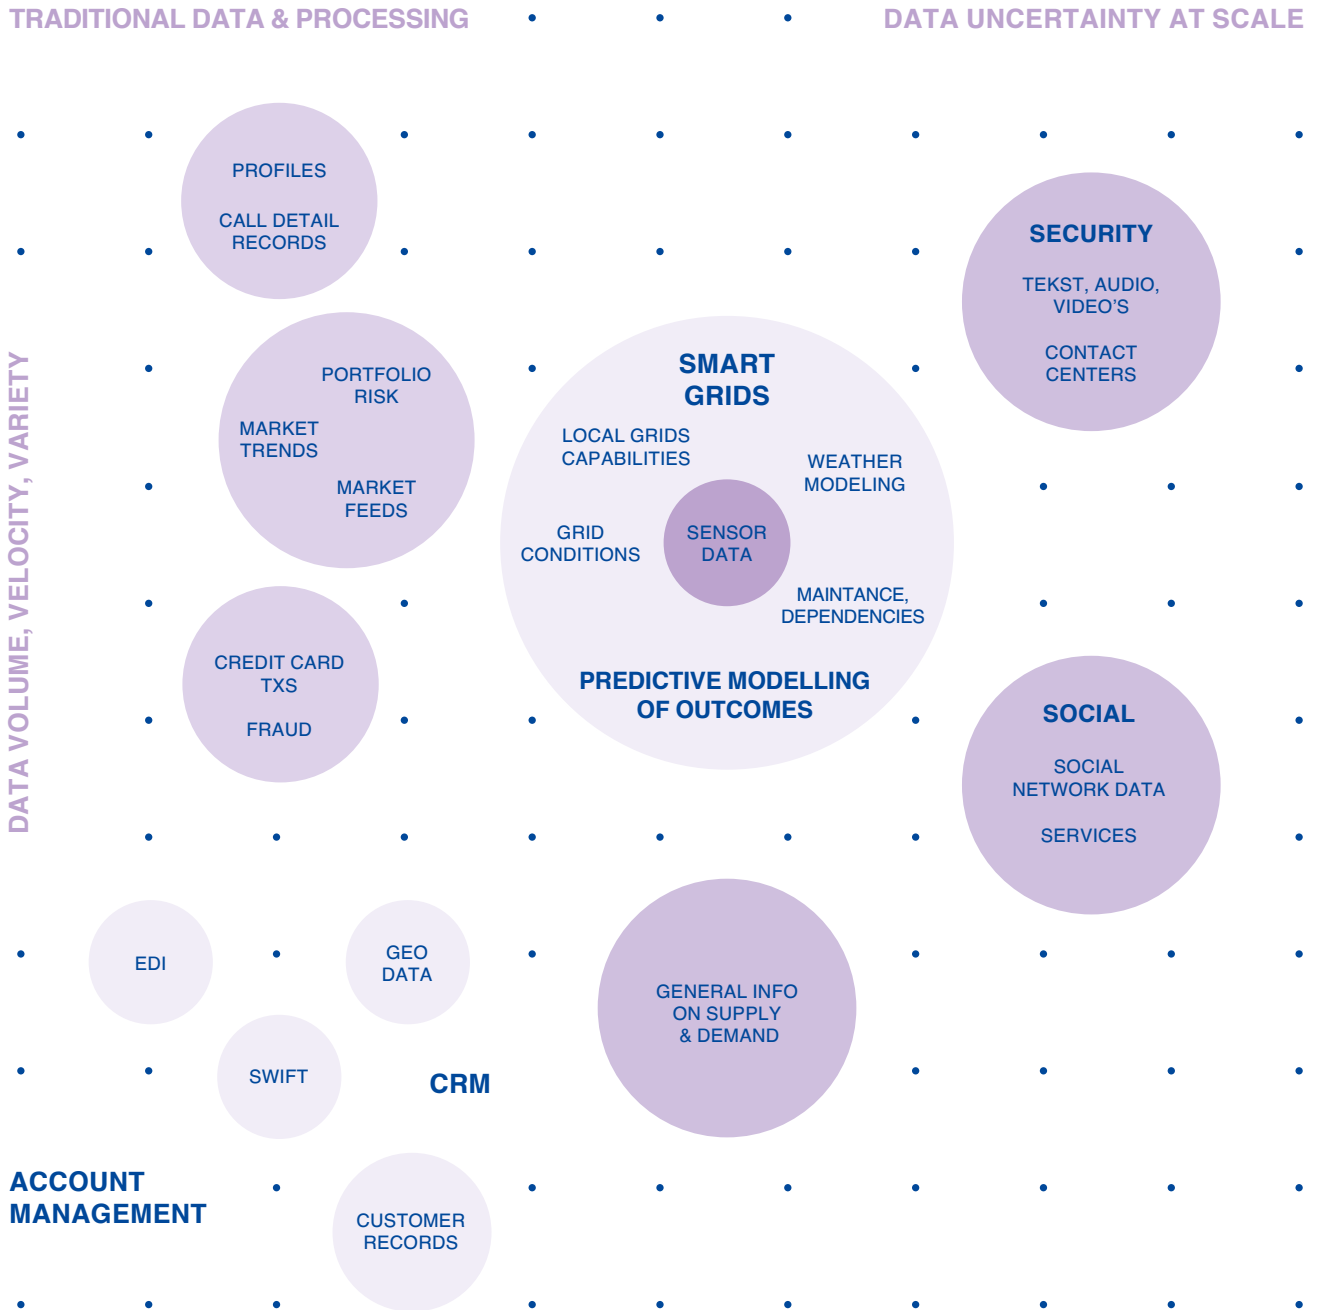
TRADITIONAL DATA & PROCESSING

DATA UNCERTAINTY AT SCALE

DATA VOLUME, VELOCITY, VARIETY

PROFILES

CALL DETAIL RECORDS

SECURITY

TEKST, AUDIO, VIDEO'S

CONTACT CENTERS

PORTFOLIO RISK

MARKET TRENDS

MARKET FEEDS

SMART GRIDS

LOCAL GRIDS CAPABILITIES

WEATHER MODELING

GRID CONDITIONS

SENSOR DATA

MAINTANCE, DEPENDENCIES

PREDICTIVE MODELLING OF OUTCOMES

CREDIT CARD TXS

FRAUD

SOCIAL

SOCIAL NETWORK DATA

SERVICES

EDI

GEO DATA

GENERAL INFO ON SUPPLY & DEMAND

SWIFT

CRM

ACCOUNT MANAGEMENT

CUSTOMER RECORDS